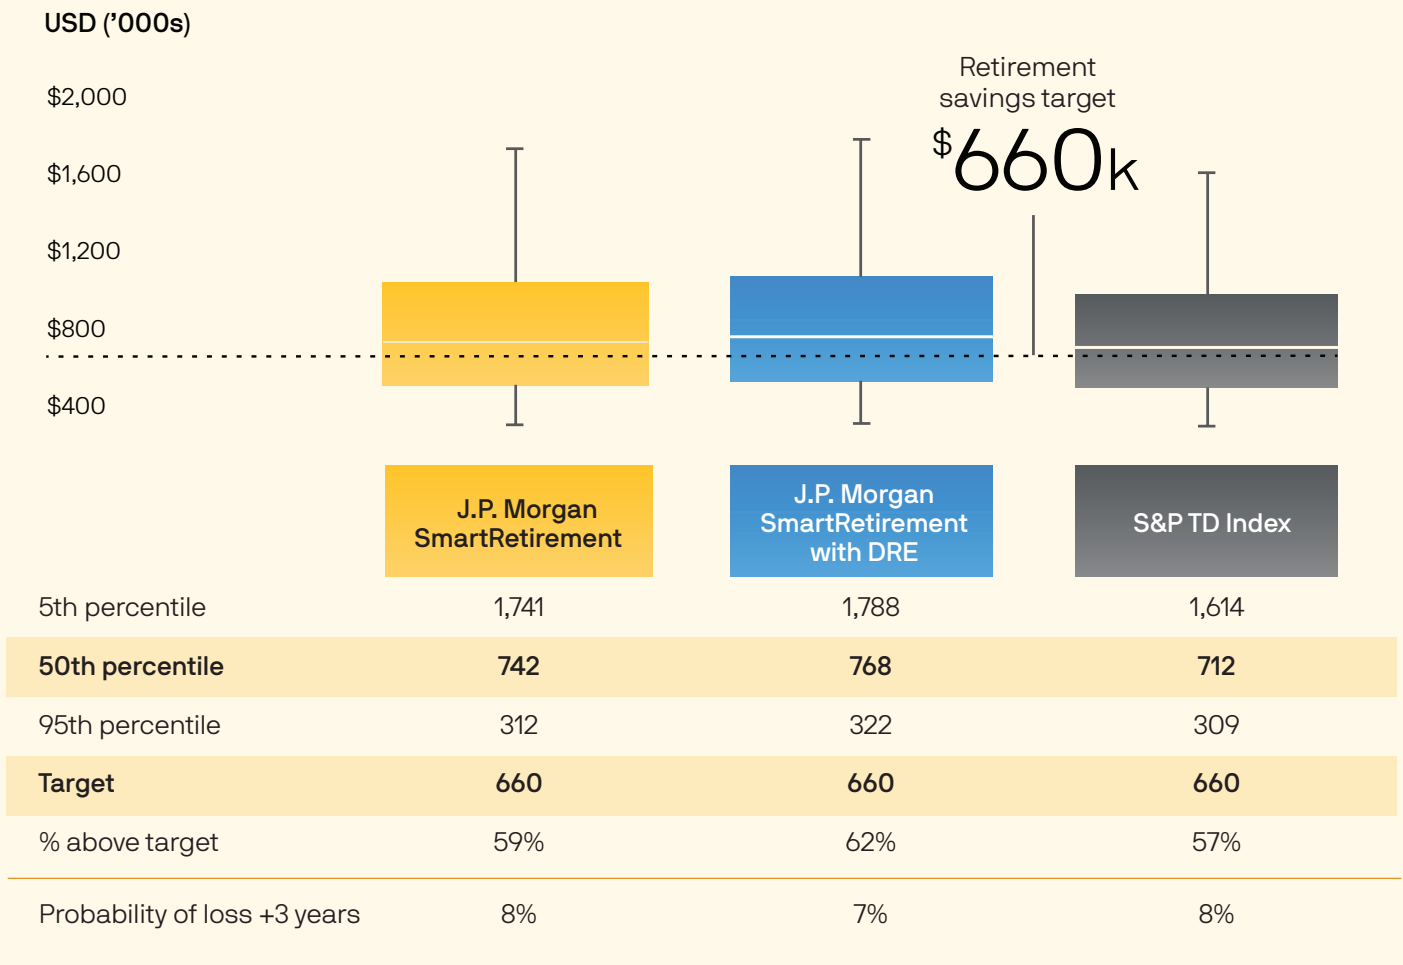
USD ('000s)

$2,000
$1,600
$1,200
$800
$400

Retirement savings target
$660k

| | J.P. Morgan SmartRetirement | J.P. Morgan SmartRetirement with DRE | S&P TD Index |
|---|---|---|---|
| 5th percentile | 1,741 | 1,788 | 1,614 |
| **50th percentile** | **742** | **768** | **712** |
| 95th percentile | 312 | 322 | 309 |
| **Target** | **660** | **660** | **660** |
| % above target | 59% | 62% | 57% |
| Probability of loss +3 years | 8% | 7% | 8% |